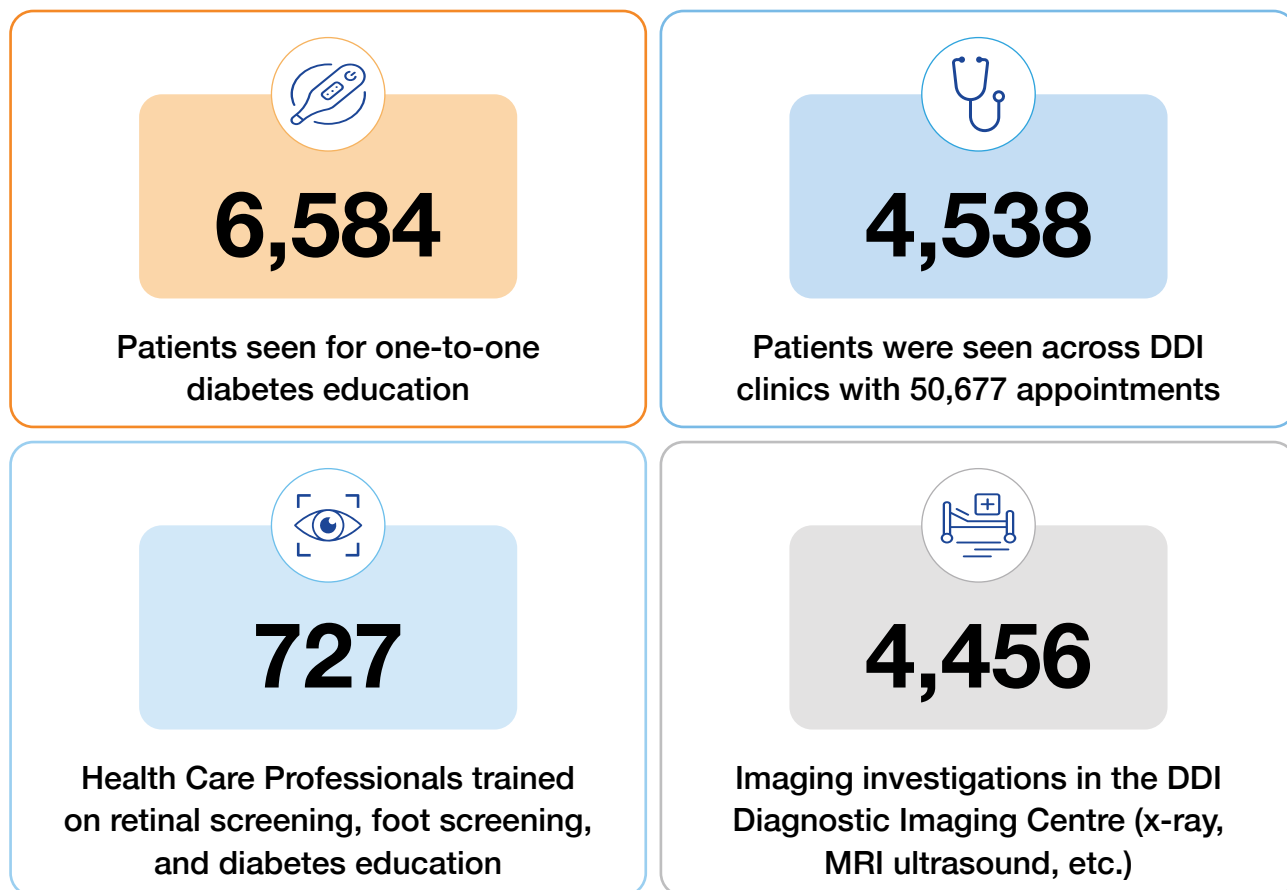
6,584

Patients seen for one-to-one diabetes education

4,538

Patients were seen across DDI clinics with 50,677 appointments

727

Health Care Professionals trained on retinal screening, foot screening, and diabetes education

4,456

Imaging investigations in the DDI Diagnostic Imaging Centre (x-ray, MRI ultrasound, etc.)